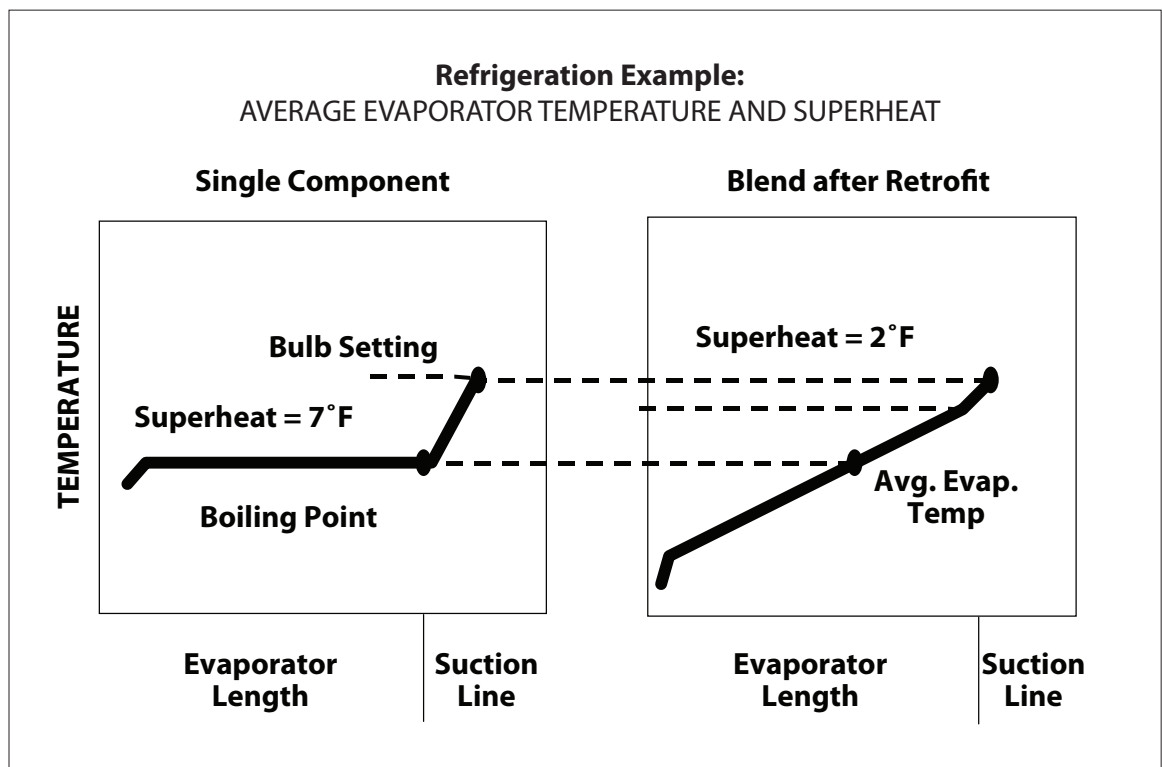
**Refrigeration Example:**
AVERAGE EVAPORATOR TEMPERATURE AND SUPERHEAT

**Single Component**

**Blend after Retrofit**

TEMPERATURE

Bulb Setting

Superheat = 7˚F

Boiling Point

Superheat = 2˚F

Avg. Evap. Temp

Evaporator Length

Suction Line

Evaporator Length

Suction Line